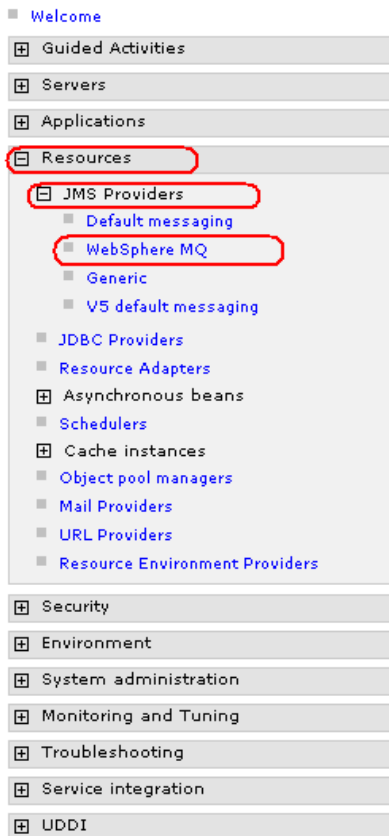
Welcome

Guided Activities

Servers

Applications

Resources

JMS Providers

Default messaging

WebSphere MQ

Generic

V5 default messaging

JDBC Providers

Resource Adapters

Asynchronous beans

Schedulers

Cache instances

Object pool managers

Mail Providers

URL Providers

Resource Environment Providers

Security

Environment

System administration

Monitoring and Tuning

Troubleshooting

Service integration

UDDI